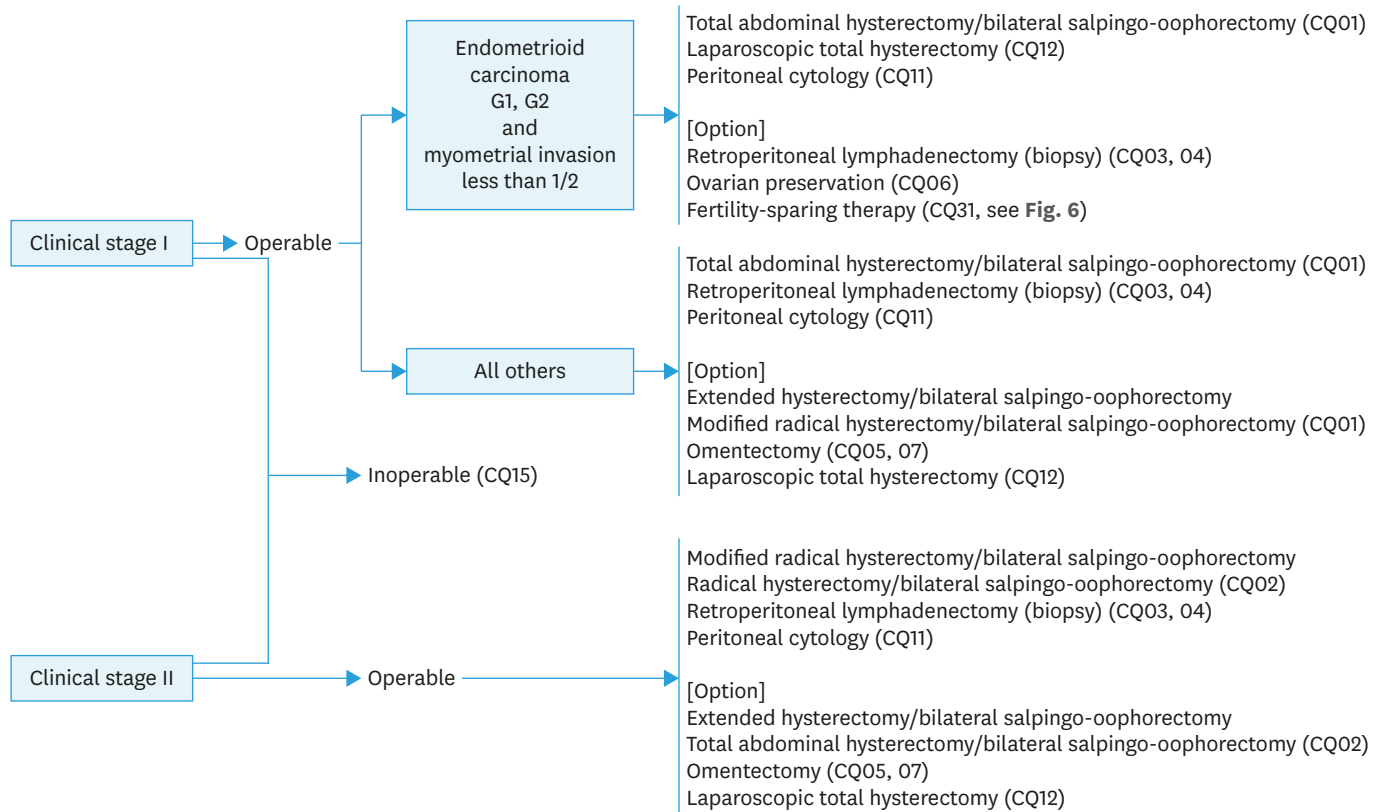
Clinical stage I

Operable

Endometrioid carcinoma G1, G2 and myometrial invasion less than 1/2

Total abdominal hysterectomy/bilateral salpingo-oophorectomy (CQ01)
Laparoscopic total hysterectomy (CQ12)
Peritoneal cytology (CQ11)

[Option]
Retroperitoneal lymphadenectomy (biopsy) (CQ03, 04)
Ovarian preservation (CQ06)
Fertility-sparing therapy (CQ31, see **Fig. 6**)

All others

Total abdominal hysterectomy/bilateral salpingo-oophorectomy (CQ01)
Retroperitoneal lymphadenectomy (biopsy) (CQ03, 04)
Peritoneal cytology (CQ11)

[Option]
Extended hysterectomy/bilateral salpingo-oophorectomy
Modified radical hysterectomy/bilateral salpingo-oophorectomy (CQ01)
Omentectomy (CQ05, 07)
Laparoscopic total hysterectomy (CQ12)

Inoperable (CQ15)

Clinical stage II

Operable

Modified radical hysterectomy/bilateral salpingo-oophorectomy
Radical hysterectomy/bilateral salpingo-oophorectomy (CQ02)
Retroperitoneal lymphadenectomy (biopsy) (CQ03, 04)
Peritoneal cytology (CQ11)

[Option]
Extended hysterectomy/bilateral salpingo-oophorectomy
Total abdominal hysterectomy/bilateral salpingo-oophorectomy (CQ02)
Omentectomy (CQ05, 07)
Laparoscopic total hysterectomy (CQ12)